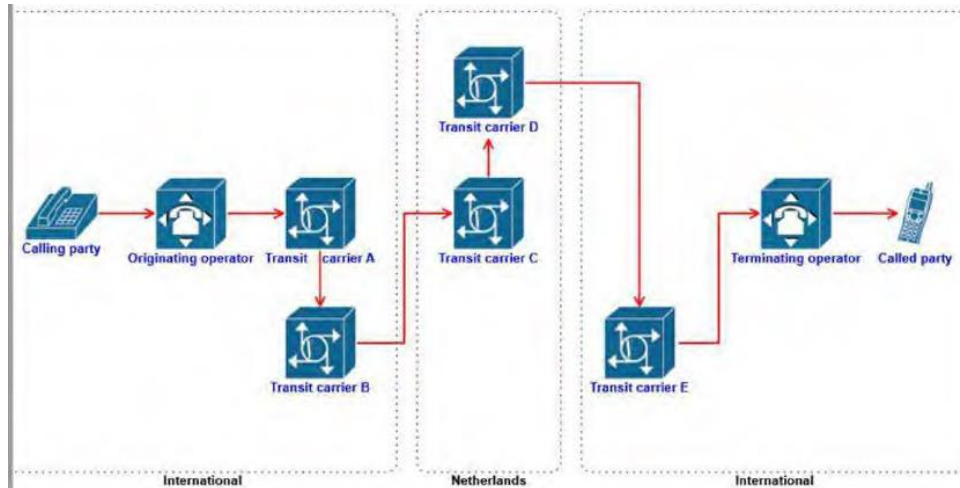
Transit carrier D

Calling party

Originating operator

Transit carrier A

Transit carrier C

Terminating operator

Called party

Transit carrier B

Transit carrier E

International

Netherlands

International